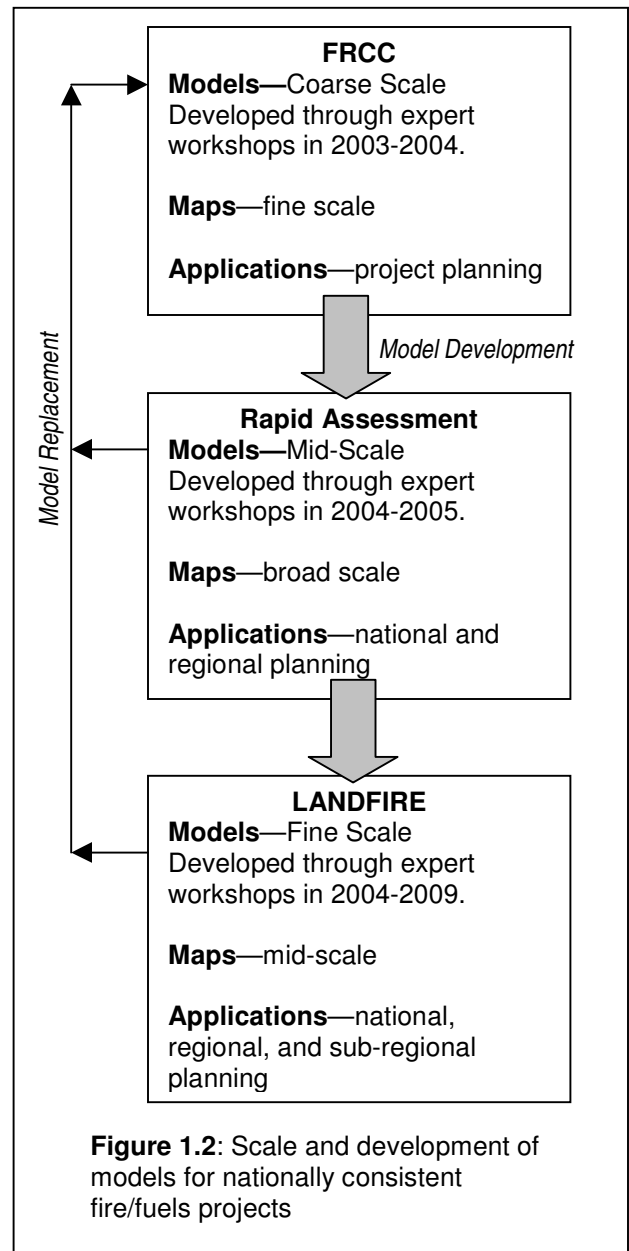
FRCC
**Models—**Coarse Scale
Developed through expert workshops in 2003-2004.

**Maps**—fine scale

**Applications**—project planning

Model Development

Rapid Assessment
**Models—**Mid-Scale
Developed through expert workshops in 2004-2005.

**Maps**—broad scale

**Applications**—national and regional planning

LANDFIRE
**Models**—Fine Scale
Developed through expert workshops in 2004-2009.

**Maps**—mid-scale

**Applications**—national, regional, and sub-regional planning

Model Replacement

**Figure 1.2**: Scale and development of models for nationally consistent fire/fuels projects